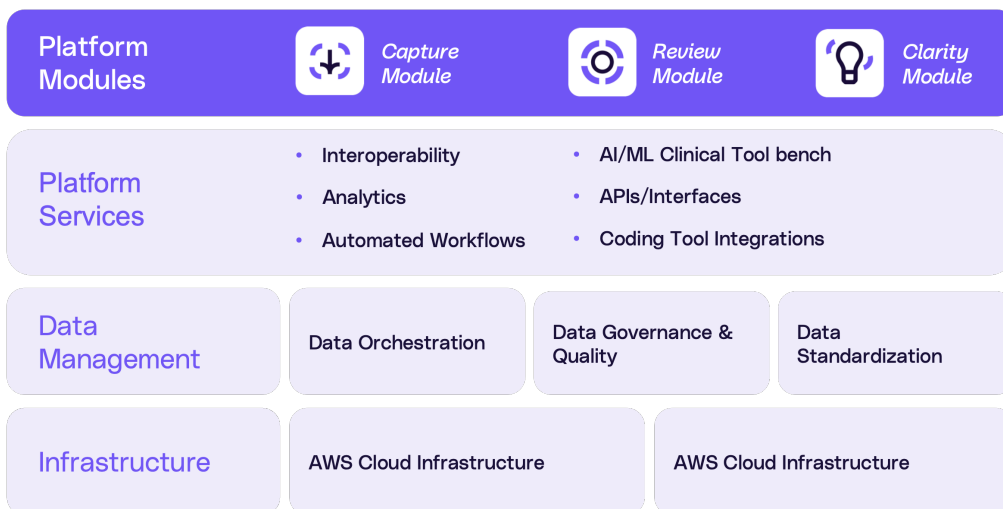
Platform Modules

Capture Module

Review Module

Clarity Module

Platform Services

- Interoperability
- Analytics
- Automated Workflows

- AI/ML Clinical Tool bench
- APIs/Interfaces
- Coding Tool Integrations

Data Management

Data Orchestration

Data Governance & Quality

Data Standardization

Infrastructure

AWS Cloud Infrastructure

AWS Cloud Infrastructure